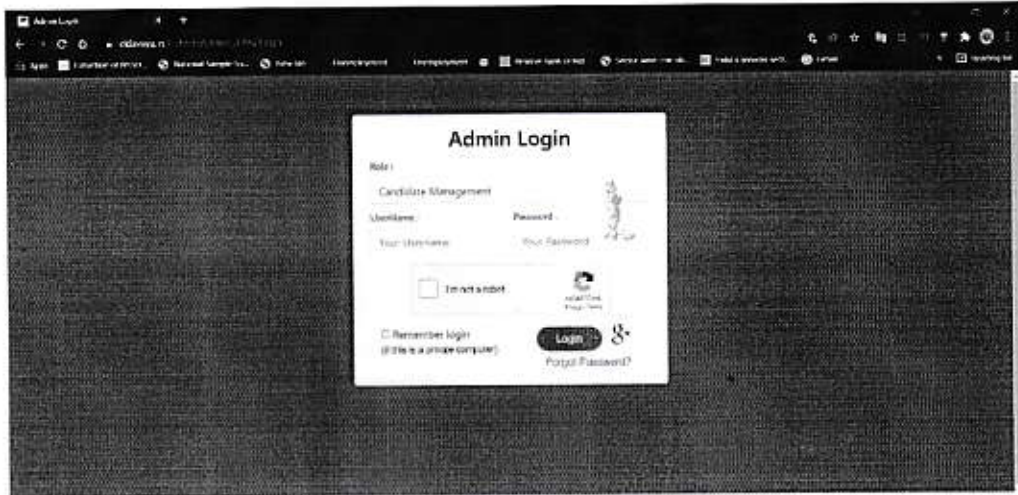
Admin Login

Role :

Candidate Management

Username :

Password :

Your Username

Your Password

I'm not a robot

reCAPTCHA
Privacy - Terms

☐ Remember login
(if this is a private computer)

Login

Forgot Password?